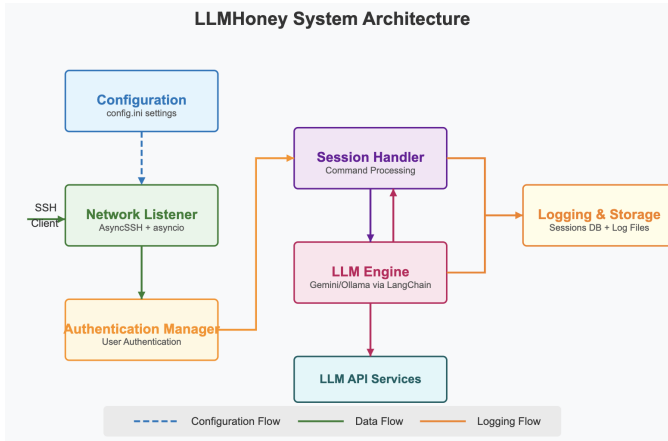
LLMHoney System Architecture

Configuration
config.ini settings

SSH
Client

Network Listener
AsyncSSH + asyncio

Authentication Manager
User Authentication

Session Handler
Command Processing

LLM Engine
Gemini/Ollama via LangChain

LLM API Services

Logging & Storage
Sessions DB + Log Files

Configuration Flow
Data Flow
Logging Flow